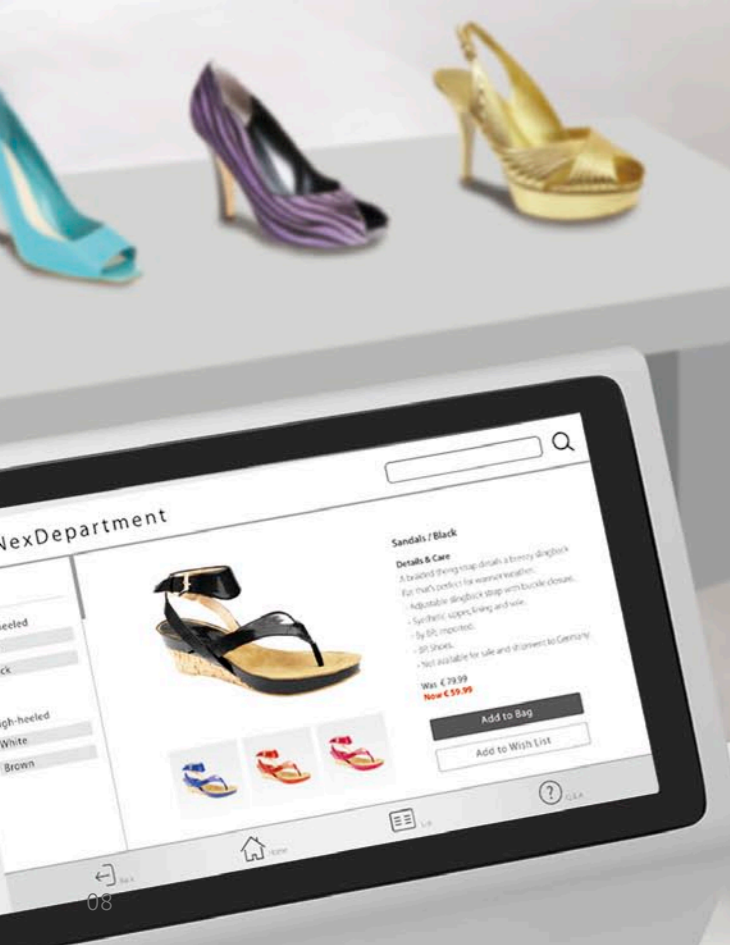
NexDepartment

heeled

ck

gh-heeled

White

Brown

Sandals / Black

Details & Care

A braided thong strap details a breezy slingback flat that's perfect for warmer weather.

- Adjustable slingback strap with buckle closure.

- Synthetic upper, lining and sole.

- By BP, imported.

- BP Shoes.

- Not available for sale and shipment to Germany

Was € 79.99

Now € 59.99

Add to Bag

Add to Wish List

Back

Home

List

Q&A

08